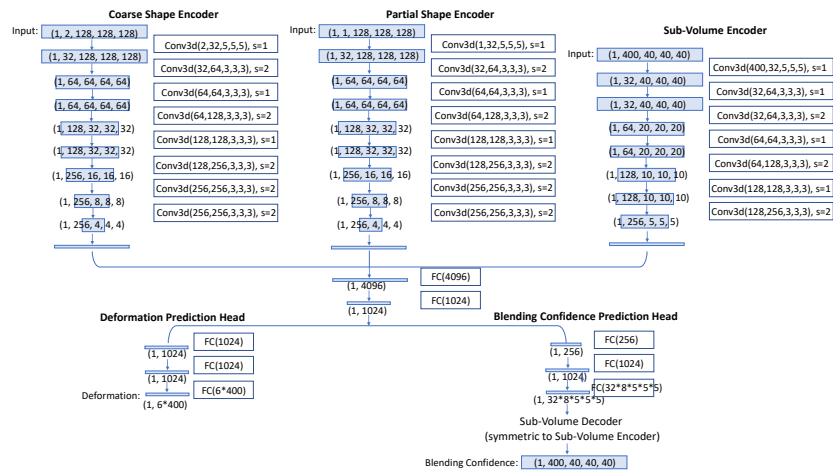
Coarse Shape Encoder

Input: (1, 2, 128, 128, 128)

(1, 32, 128, 128, 128)

(1, 64, 64, 64, 64)

(1, 64, 64, 64, 64)

(1, 128, 32, 32, 32)

(1, 128, 32, 32, 32)

(1, 256, 16, 16, 16)

(1, 256, 8, 8, 8)

(1, 256, 4, 4, 4)

Conv3d(2,32,5,5,5), s=1

Conv3d(32,64,3,3,3), s=2

Conv3d(64,64,3,3,3), s=1

Conv3d(64,128,3,3,3), s=2

Conv3d(128,128,3,3,3), s=1

Conv3d(128,256,3,3,3), s=2

Conv3d(256,256,3,3,3), s=2

Conv3d(256,256,3,3,3), s=2

Partial Shape Encoder

Input: (1, 1, 128, 128, 128)

(1, 32, 128, 128, 128)

(1, 64, 64, 64, 64)

(1, 64, 64, 64, 64)

(1, 128, 32, 32, 32)

(1, 128, 32, 32, 32)

(1, 256, 16, 16, 16)

(1, 256, 8, 8, 8)

(1, 256, 4, 4, 4)

Conv3d(1,32,5,5,5), s=1

Conv3d(32,64,3,3,3), s=2

Conv3d(64,64,3,3,3), s=1

Conv3d(64,128,3,3,3), s=2

Conv3d(128,128,3,3,3), s=1

Conv3d(128,256,3,3,3), s=2

Conv3d(256,256,3,3,3), s=2

Conv3d(256,256,3,3,3), s=2

Sub-Volume Encoder

Input: (1, 400, 40, 40, 40)

(1, 32, 40, 40, 40)

(1, 32, 40, 40, 40)

(1, 64, 20, 20, 20)

(1, 64, 20, 20, 20)

(1, 128, 10, 10, 10)

(1, 128, 10, 10, 10)

(1, 256, 5, 5, 5)

Conv3d(400,32,5,5,5), s=1

Conv3d(32,64,3,3,3), s=1

Conv3d(32,64,3,3,3), s=2

Conv3d(64,64,3,3,3), s=1

Conv3d(64,128,3,3,3), s=2

Conv3d(128,128,3,3,3), s=1

Conv3d(128,256,3,3,3), s=2

FC(4096)

(1, 4096)

FC(1024)

(1, 1024)

Deformation Prediction Head

(1, 1024)

FC(1024)

FC(1024)

(1, 1024)

FC(6*400)

Deformation: (1, 6*400)

Blending Confidence Prediction Head

FC(256)

(1, 256)

FC(1024)

(1, 1024)

FC(32*8*5*5*5)

(1, 32*8*5*5*5)

Sub-Volume Decoder
(symmetric to Sub-Volume Encoder)

Blending Confidence: (1, 400, 40, 40, 40)